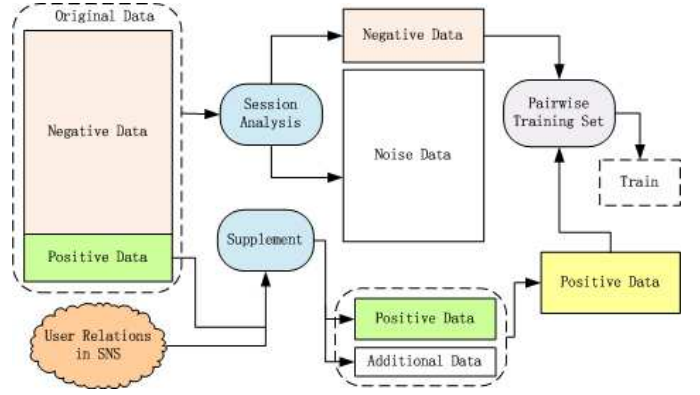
Original Data

Negative Data

Positive Data

Session Analysis

Negative Data

Noise Data

Pairwise Training Set

Train

Supplement

User Relations in SNS

Positive Data

Additional Data

Positive Data